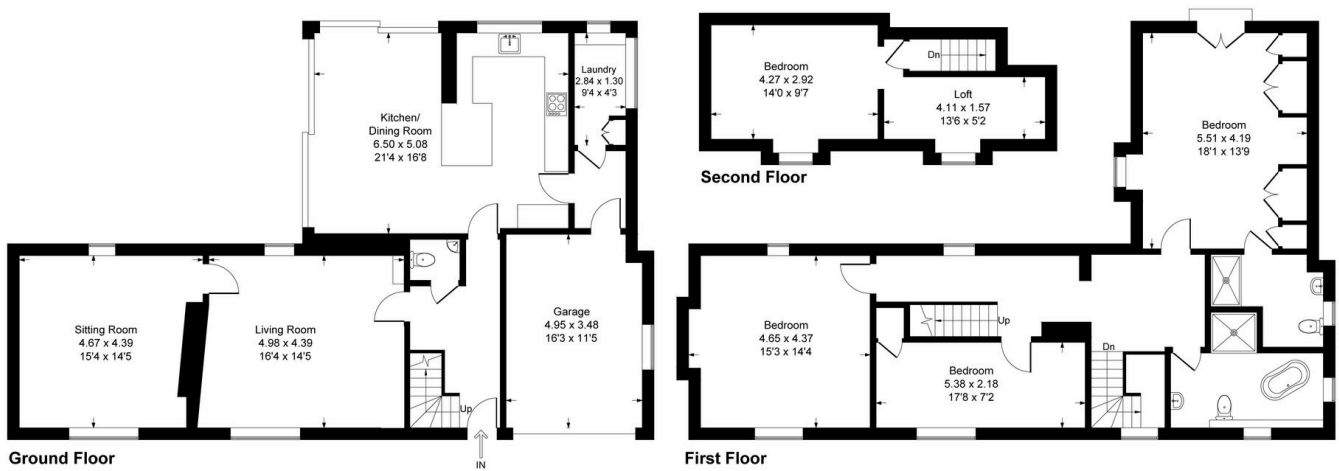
Kitchen/
Dining Room
6.50 x 5.08
21'4 x 16'8

Laundry
2.84 x 1.30
9'4 x 4'3

Sitting Room
4.67 x 4.39
15'4 x 14'5

Living Room
4.98 x 4.39
16'4 x 14'5

Up

Garage
4.95 x 3.48
16'3 x 11'5

IN

Ground Floor

Bedroom
4.27 x 2.92
14'0 x 9'7

Dn

Loft
4.11 x 1.57
13'6 x 5'2

Second Floor

Bedroom
5.51 x 4.19
18'1 x 13'9

Bedroom
4.65 x 4.37
15'3 x 14'4

Up

Bedroom
5.38 x 2.18
17'8 x 7'2

Dn

First Floor